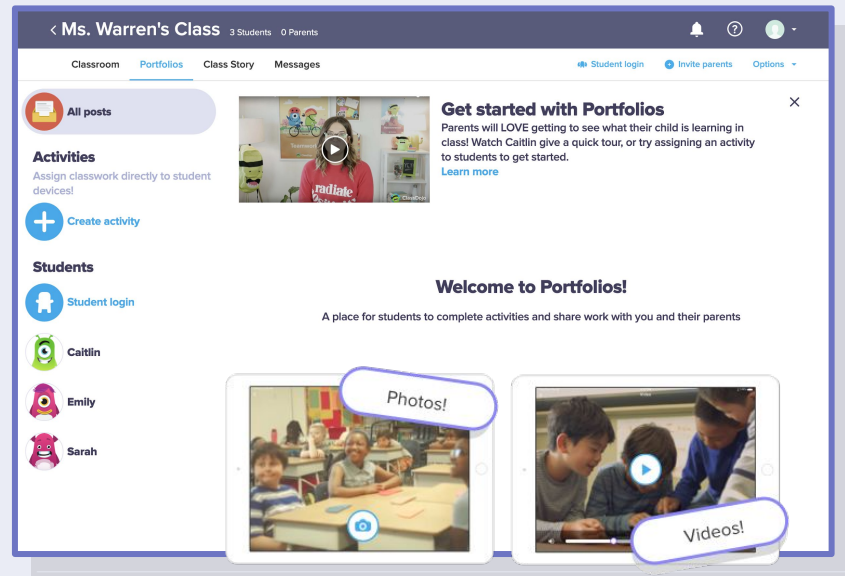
< Ms. Warren's Class 3 Students 0 Parents

Classroom Portfolios Class Story Messages

Student login Invite parents Options

All posts

Activities

Assign classwork directly to student devices!

Create activity

Students

Student login

Caitlin

Emily

Sarah

radiate

ClassDojo

Get started with Portfolios

Parents will LOVE getting to see what their child is learning in class! Watch Caitlin give a quick tour, or try assigning an activity to students to get started.

Learn more

Welcome to Portfolios!

A place for students to complete activities and share work with you and their parents

Photos!

Videos!